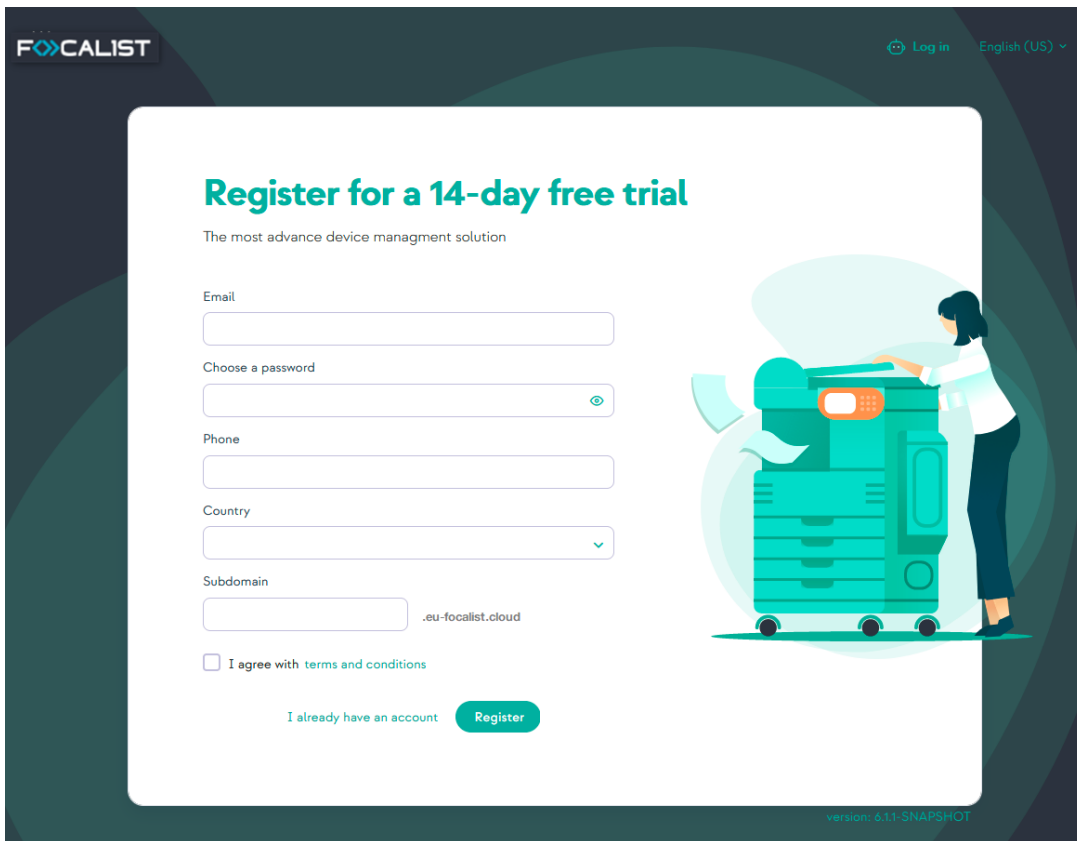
FOCALIST

Log in

English (US)

Register for a 14-day free trial

The most advance device managment solution

Email

Choose a password

Phone

Country

Subdomain

.eu-focalist.cloud

I agree with terms and conditions

I already have an account

Register

version: 6.1.1-SNAPSHOT